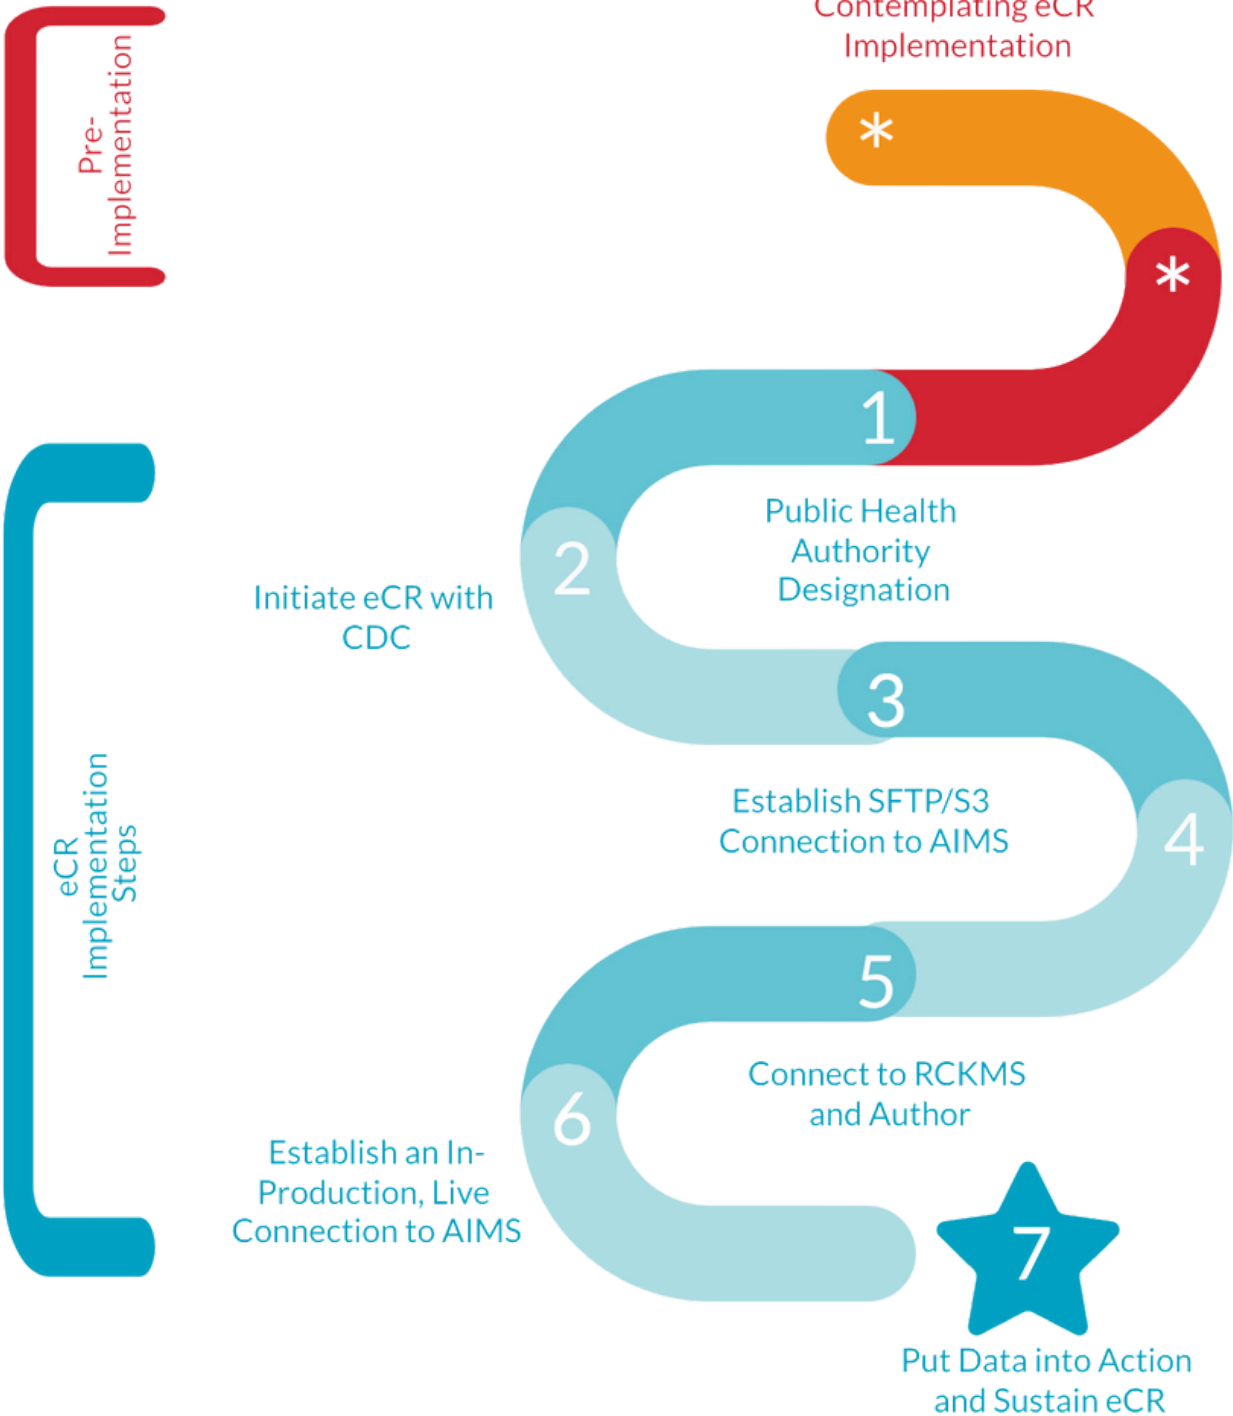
Pre-Implementation

Contemplating eCR Implementation

*

*

1

Public Health Authority Designation

2

Initiate eCR with CDC

3

Establish SFTP/S3 Connection to AIMS

4

5

Connect to RCKMS and Author

6

Establish an In-Production, Live Connection to AIMS

7

Put Data into Action and Sustain eCR

eCR Implementation Steps